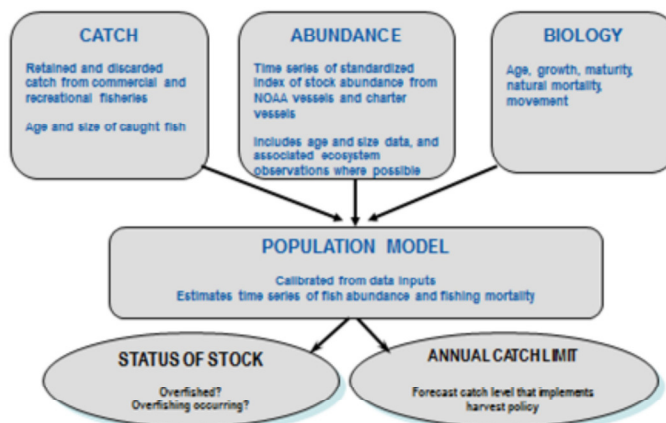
CATCH

Retained and discarded catch from commercial and recreational fisheries

Age and size of caught fish

ABUNDANCE

Time series of standardized index of stock abundance from NOAA vessels and charter vessels

Includes age and size data, and associated ecosystem observations where possible

BIOLOGY

Age, growth, maturity, natural mortality, movement

POPULATION MODEL

Calibrated from data inputs
Estimates time series of fish abundance and fishing mortality

STATUS OF STOCK

Overfished?
Overfishing occurring?

ANNUAL CATCH LIMIT

Forecast catch level that implements harvest policy